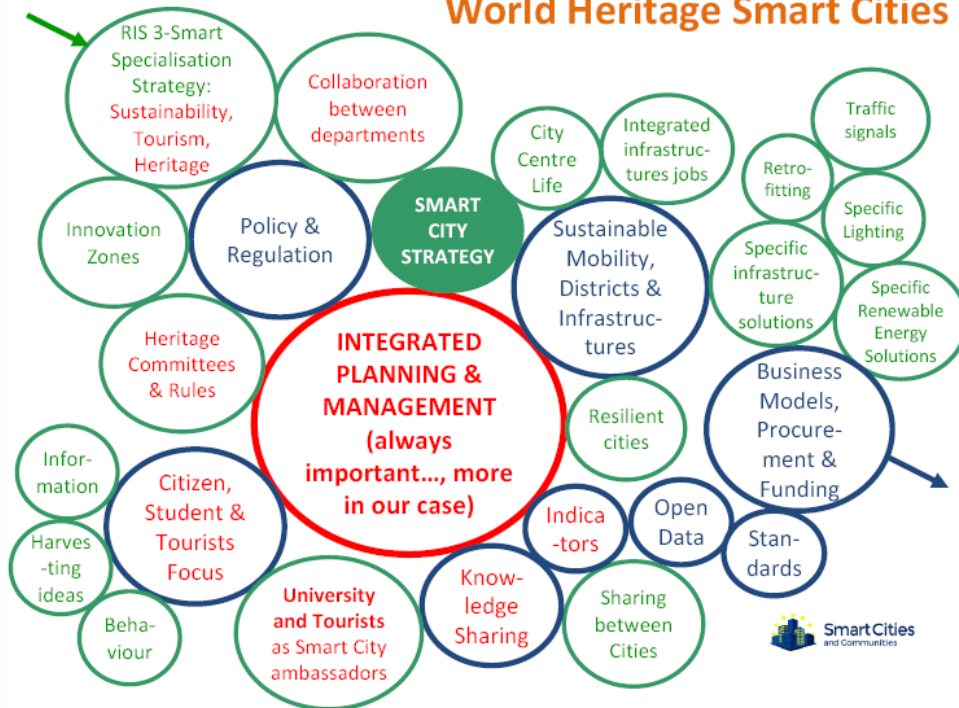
World Heritage Smart Cities

RIS 3-Smart Specialisation Strategy: Sustainability, Tourism, Heritage

Collaboration between departments

City Centre Life

Integrated infrastructures jobs

Traffic signals

Retro-fitting

Specific Lighting

Innovation Zones

Policy & Regulation

SMART CITY STRATEGY

Sustainable Mobility, Districts & Infrastructures

Specific infrastructure solutions

Specific Renewable Energy Solutions

Heritage Committees & Rules

INTEGRATED PLANNING & MANAGEMENT (always important…, more in our case)

Resilient cities

Business Models, Procurement & Funding

Information

Citizen, Student & Tourists Focus

Indicators

Open Data

Standards

Harvesting ideas

Behaviour

University and Tourists as Smart City ambassadors

Knowledge Sharing

Sharing between Cities

Smart Cities and Communities